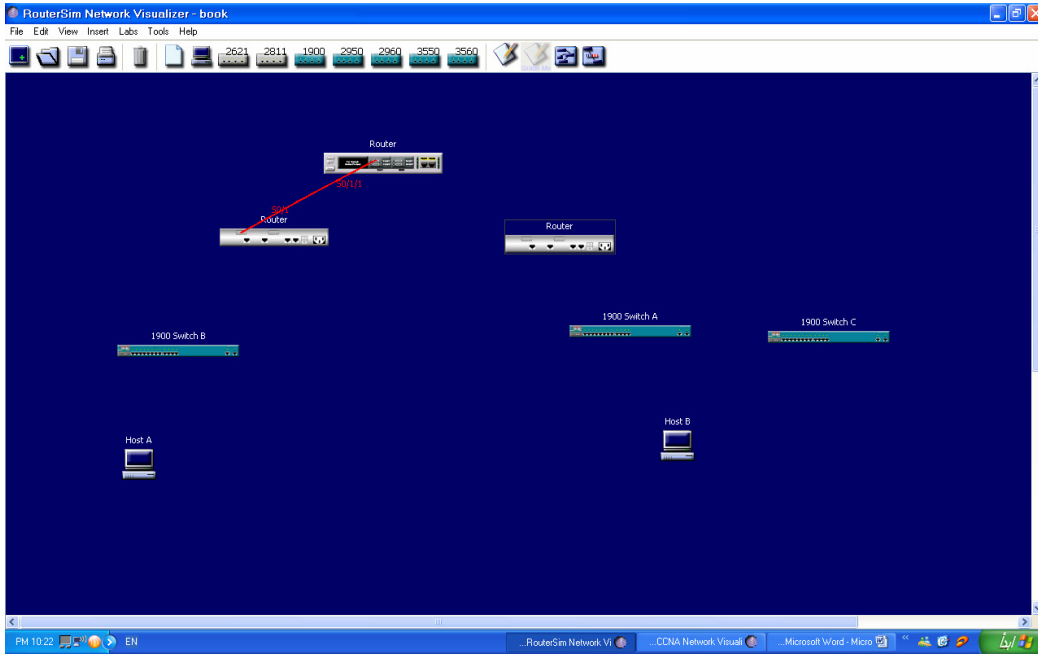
RouterSim Network Visualizer - book

File Edit View Insert Labs Tools Help

2621 2811 1900 2950 2960 3550 3560

Router

S0/1/1

S0/0

Router

Router

1900 Switch A

1900 Switch C

1900 Switch B

Host B

Host A

PM 10:22 EN

...RouterSim Network Vi

...CCNA Network Visuali

...Microsoft Word - Micro